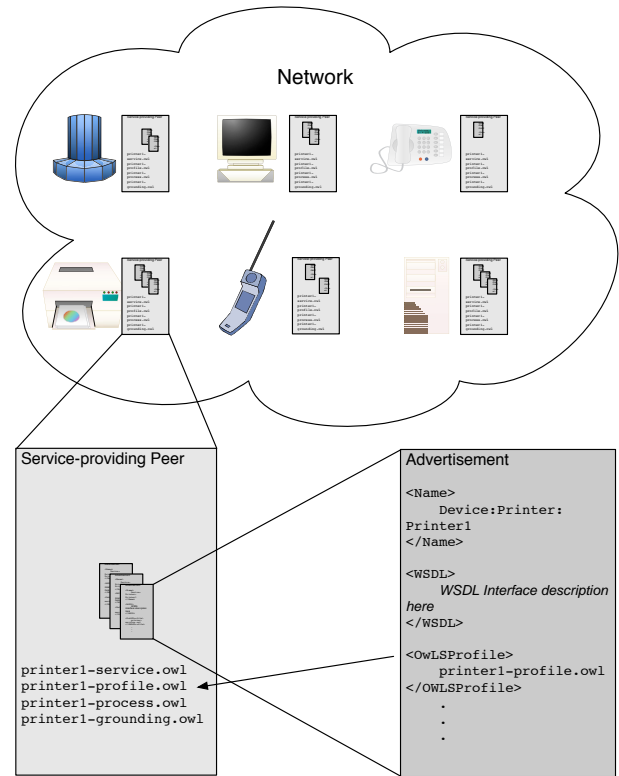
Network

Service-providing Peer

printer1-service.owl
printer1-profile.owl
printer1-process.owl
printer1-grounding.owl

Advertisement

<Name>
Device:Printer:
Printer1
</Name>

<WSDL>
*WSDL Interface description here*
</WSDL>

<OwLSProfile>
printer1-profile.owl
</OWLSProfile>
.
.
.